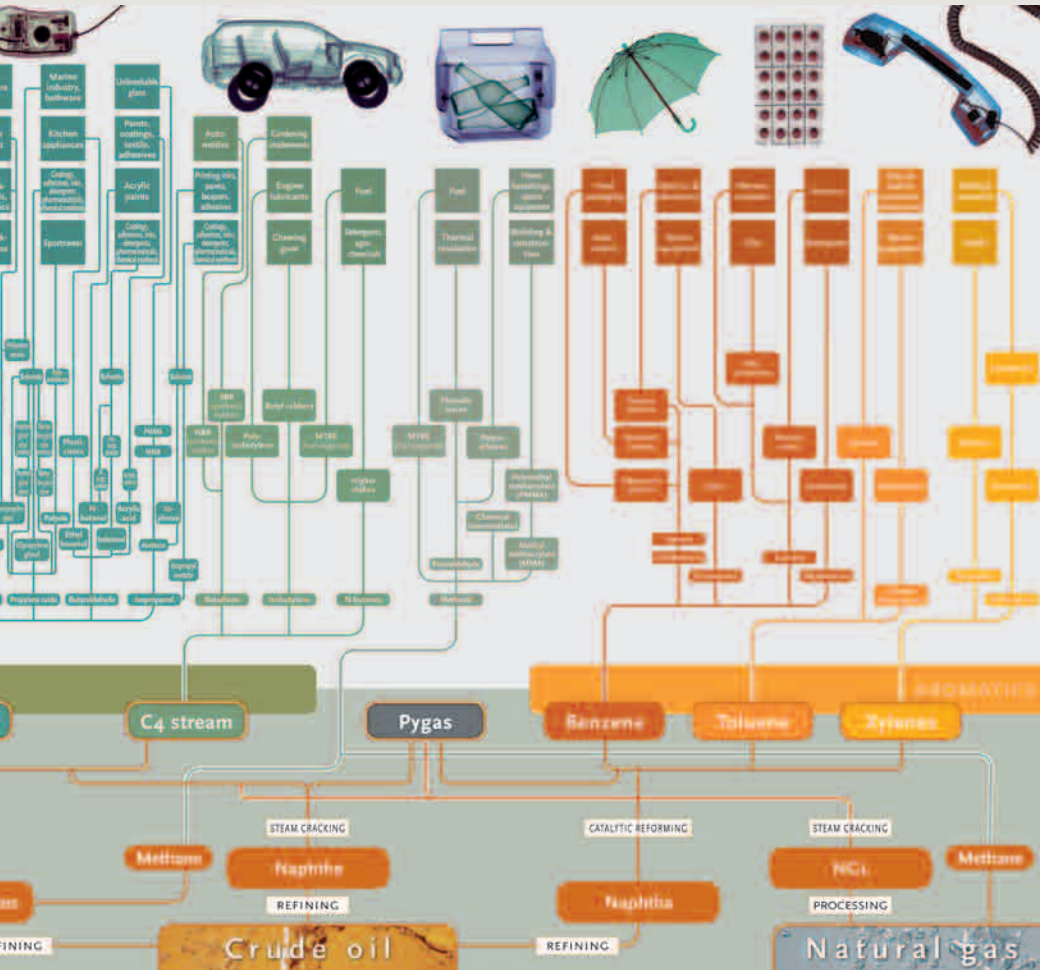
Marine industry, bathware

Unbreakable glass

Kitchen appliances

Paints, coatings, textile, adhesives

Auto-motive

Gardening implements

Coatings, adhesives, inks, detergent, pharmaceutical, chemical industry

Acrylic paints

Printing inks, paints, lacquers, adhesives

Engine lubricants

Fuel

Fuel

Home furnishings, sports equipment

Sportswear

Coatings, adhesives, inks, detergent, pharmaceutical, chemical industry

Coatings, adhesives, inks, detergent, pharmaceutical, chemical industry

Chewing gum

Detergent, agrochemicals

Thermal insulation

Building & construction

Solvents

Solvents

Solvents

Plasticizers

Polyols

Ethyl hexanol

Acrylic acid

Acetone

Isopropyl alcohol

SBR

Butyl rubbers

Poly-isobutylene

MTBE

MTBE

Phenolic resins

Higher olefins

Polymethyl methacrylate (PMMA)

Chemical intermediates

Methyl methacrylate (MMA)

Formaldehyde

Propylene oxide

Butyraldehyde

Isopropanol

Butadiene

Isobutylene

N-butenes

Methanol

C4 stream

Pygas

Benzene

Toluene

Xylenes

AROMATICS

STEAM CRACKING

CATALYTIC REFORMING

STEAM CRACKING

Methane

Naphtha

Naphtha

NGL

Methane

REFINING

PROCESSING

FINING

Crude oil

REFINING

Natural gas